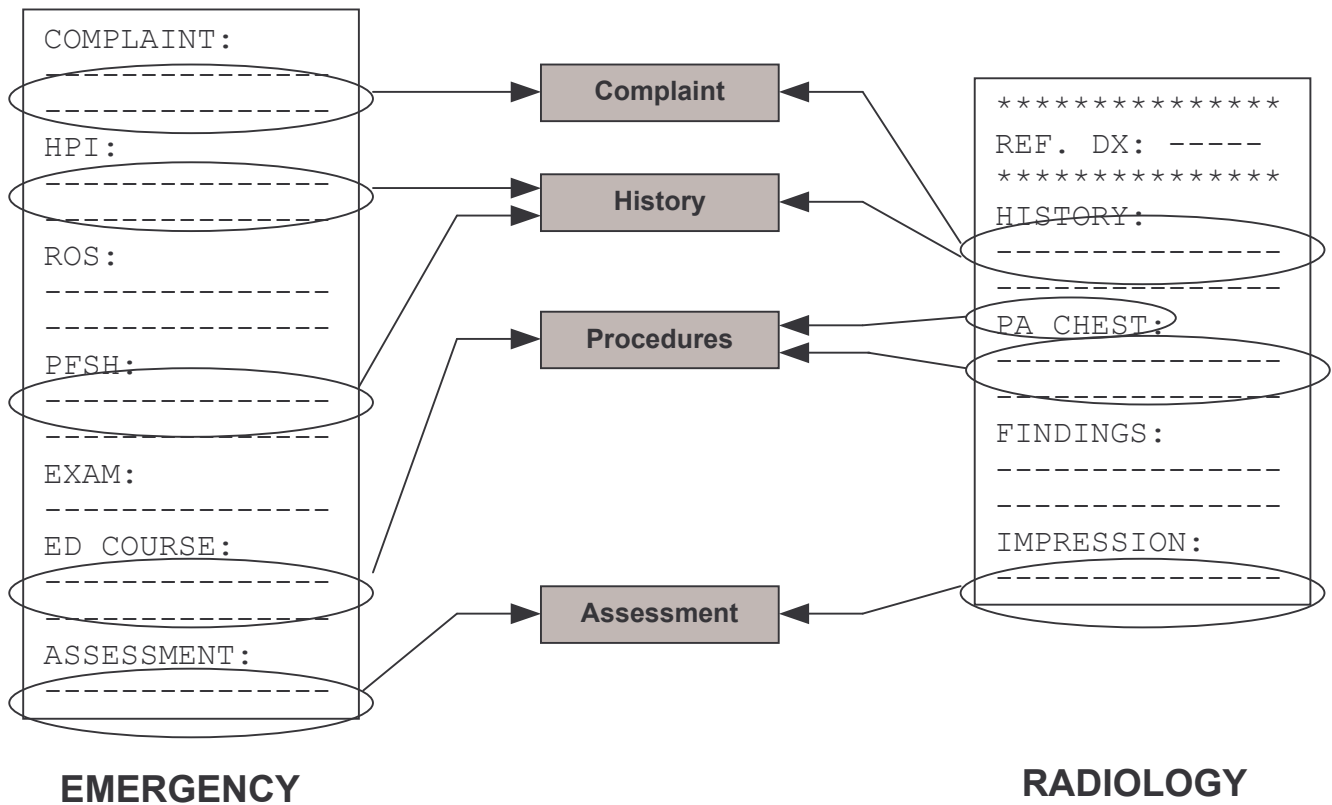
COMPLAINT:
-------------
-------------
HPI:
-------------
-------------
ROS:
-------------
-------------
PFSH:
-------------
-------------
EXAM:
-------------
ED COURSE:
-------------
-------------
ASSESSMENT:
-------------

Complaint

History

Procedures

Assessment

**************
REF. DX: -----
**************
HISTORY:
-------------
-------------
PA CHEST:
-------------
-------------
FINDINGS:
-------------
-------------
IMPRESSION:
-------------

EMERGENCY

RADIOLOGY